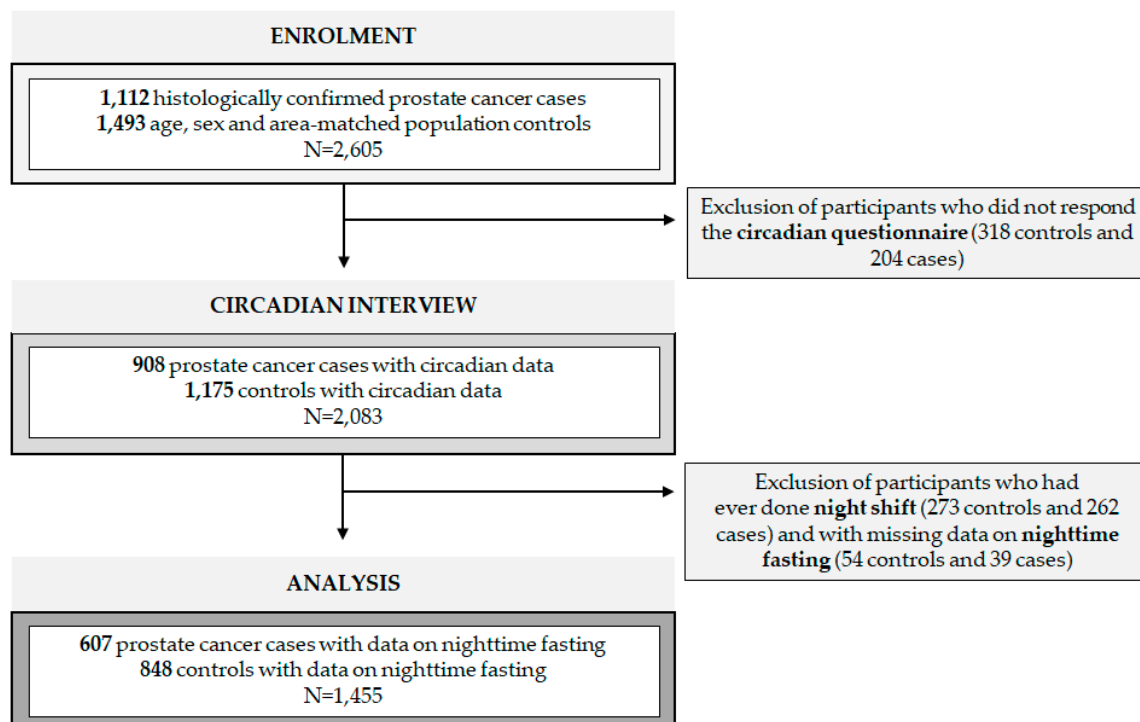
ENROLMENT

1,112 histologically confirmed prostate cancer cases
1,493 age, sex and area-matched population controls
N=2,605

Exclusion of participants who did not respond the circadian questionnaire (318 controls and 204 cases)

CIRCADIAN INTERVIEW

908 prostate cancer cases with circadian data
1,175 controls with circadian data
N=2,083

Exclusion of participants who had ever done night shift (273 controls and 262 cases) and with missing data on nighttime fasting (54 controls and 39 cases)

ANALYSIS

607 prostate cancer cases with data on nighttime fasting
848 controls with data on nighttime fasting
N=1,455